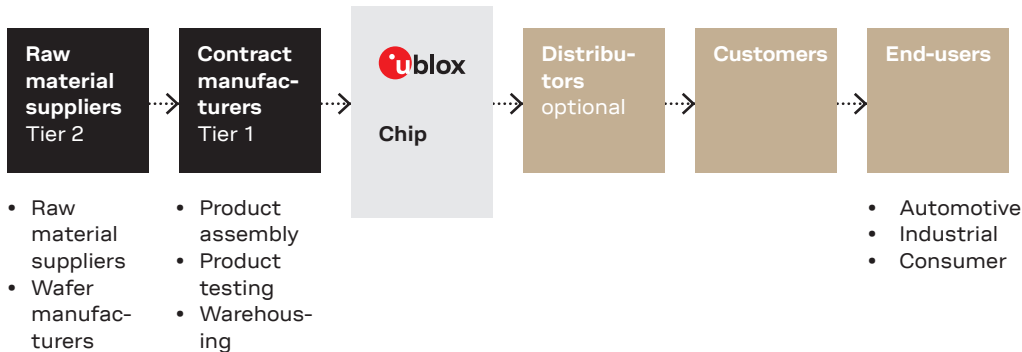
Raw material suppliers
Tier 2

Contract manufacturers
Tier 1

ublox

Chip

Distributors
optional

Customers

End-users

• Raw material suppliers
• Wafer manufacturers

• Product assembly
• Product testing
• Warehousing

• Automotive
• Industrial
• Consumer